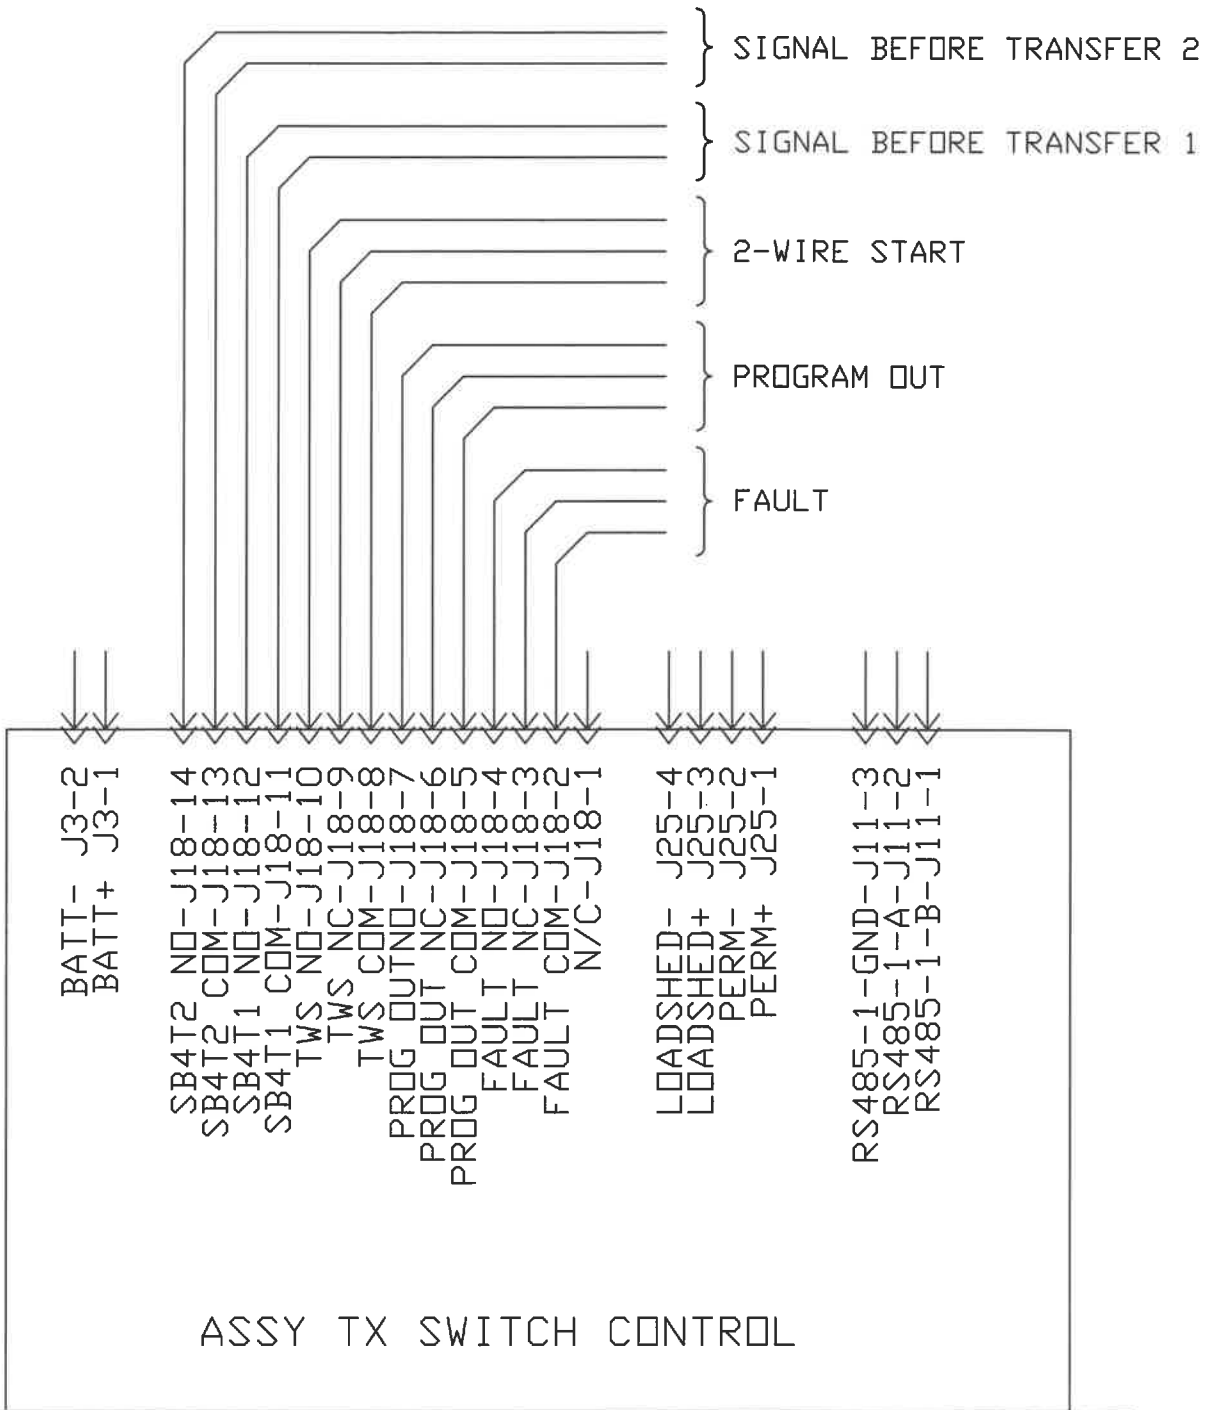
SIGNAL BEFORE TRANSFER 2

SIGNAL BEFORE TRANSFER 1

2-WIRE START

PROGRAM OUT

FAULT

BATT- J3-2
BATT+ J3-1

SB4T2 NO-J18-14
SB4T2 COM-J18-13
SB4T1 NO-J18-12
SB4T1 COM-J18-11
TWS NO-J18-10
TWS NC-J18-9
TWS COM-J18-8
PROG OUTNO-J18-7
PROG OUT NC-J18-6
PROG OUT COM-J18-5
FAULT NO-J18-4
FAULT NC-J18-3
FAULT COM-J18-2
N/C-J18-1

LOADSHED- J25-4
LOADSHED+ J25-3
PERM- J25-2
PERM+ J25-1

RS485-1-GND-J11-3
RS485-1-A-J11-2
RS485-1-B-J11-1

ASSY TX SWITCH CONTROL